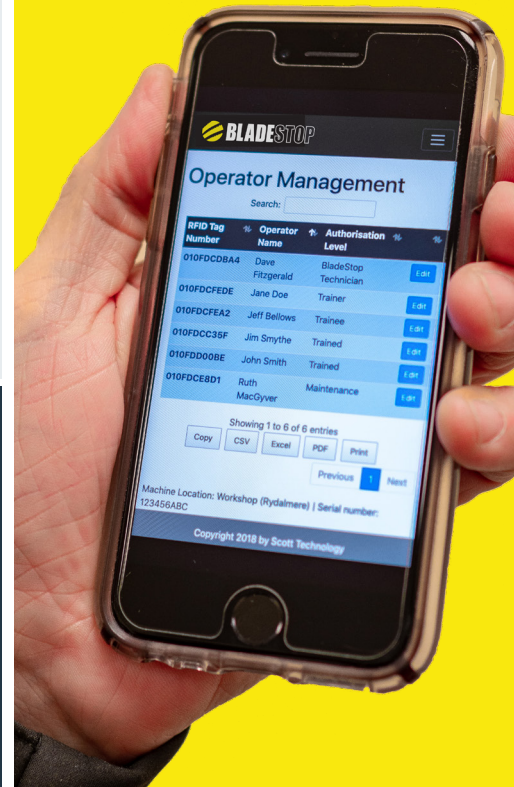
BLADESTOP

Operator Management

Search:

| RFID Tag Number | Operator Name | Authorisation Level | |
|---|---|---|---|
| 010FDCDBA4 | Dave Fitzgerald | BladeStop Technician | Edit |
| 010FDCFEDE | Jane Doe | Trainer | Edit |
| 010FDCFEA2 | Jeff Bellows | Trainee | Edit |
| 010FDCC35F | Jim Smythe | Trained | Edit |
| 010FDD00BE | John Smith | Trained | Edit |
| 010FDCE8D1 | Ruth MacGyver | Maintenance | Edit |

Showing 1 to 6 of 6 entries

Copy CSV Excel PDF Print

Previous 1 Next

Machine Location: Workshop (Rydalmere) | Serial number: 123456ABC

Copyright 2018 by Scott Technology